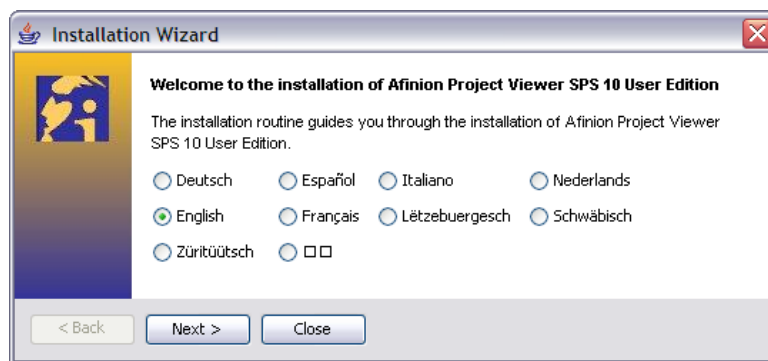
Installation Wizard

Welcome to the installation of Afinion Project Viewer SPS 10 User Edition

The installation routine guides you through the installation of Afinion Project Viewer SPS 10 User Edition.

Deutsch
Español
Italiano
Nederlands
English
Français
Lëtzebuergesch
Schwäbisch
Züritüütsch
□□

< Back
Next >
Close